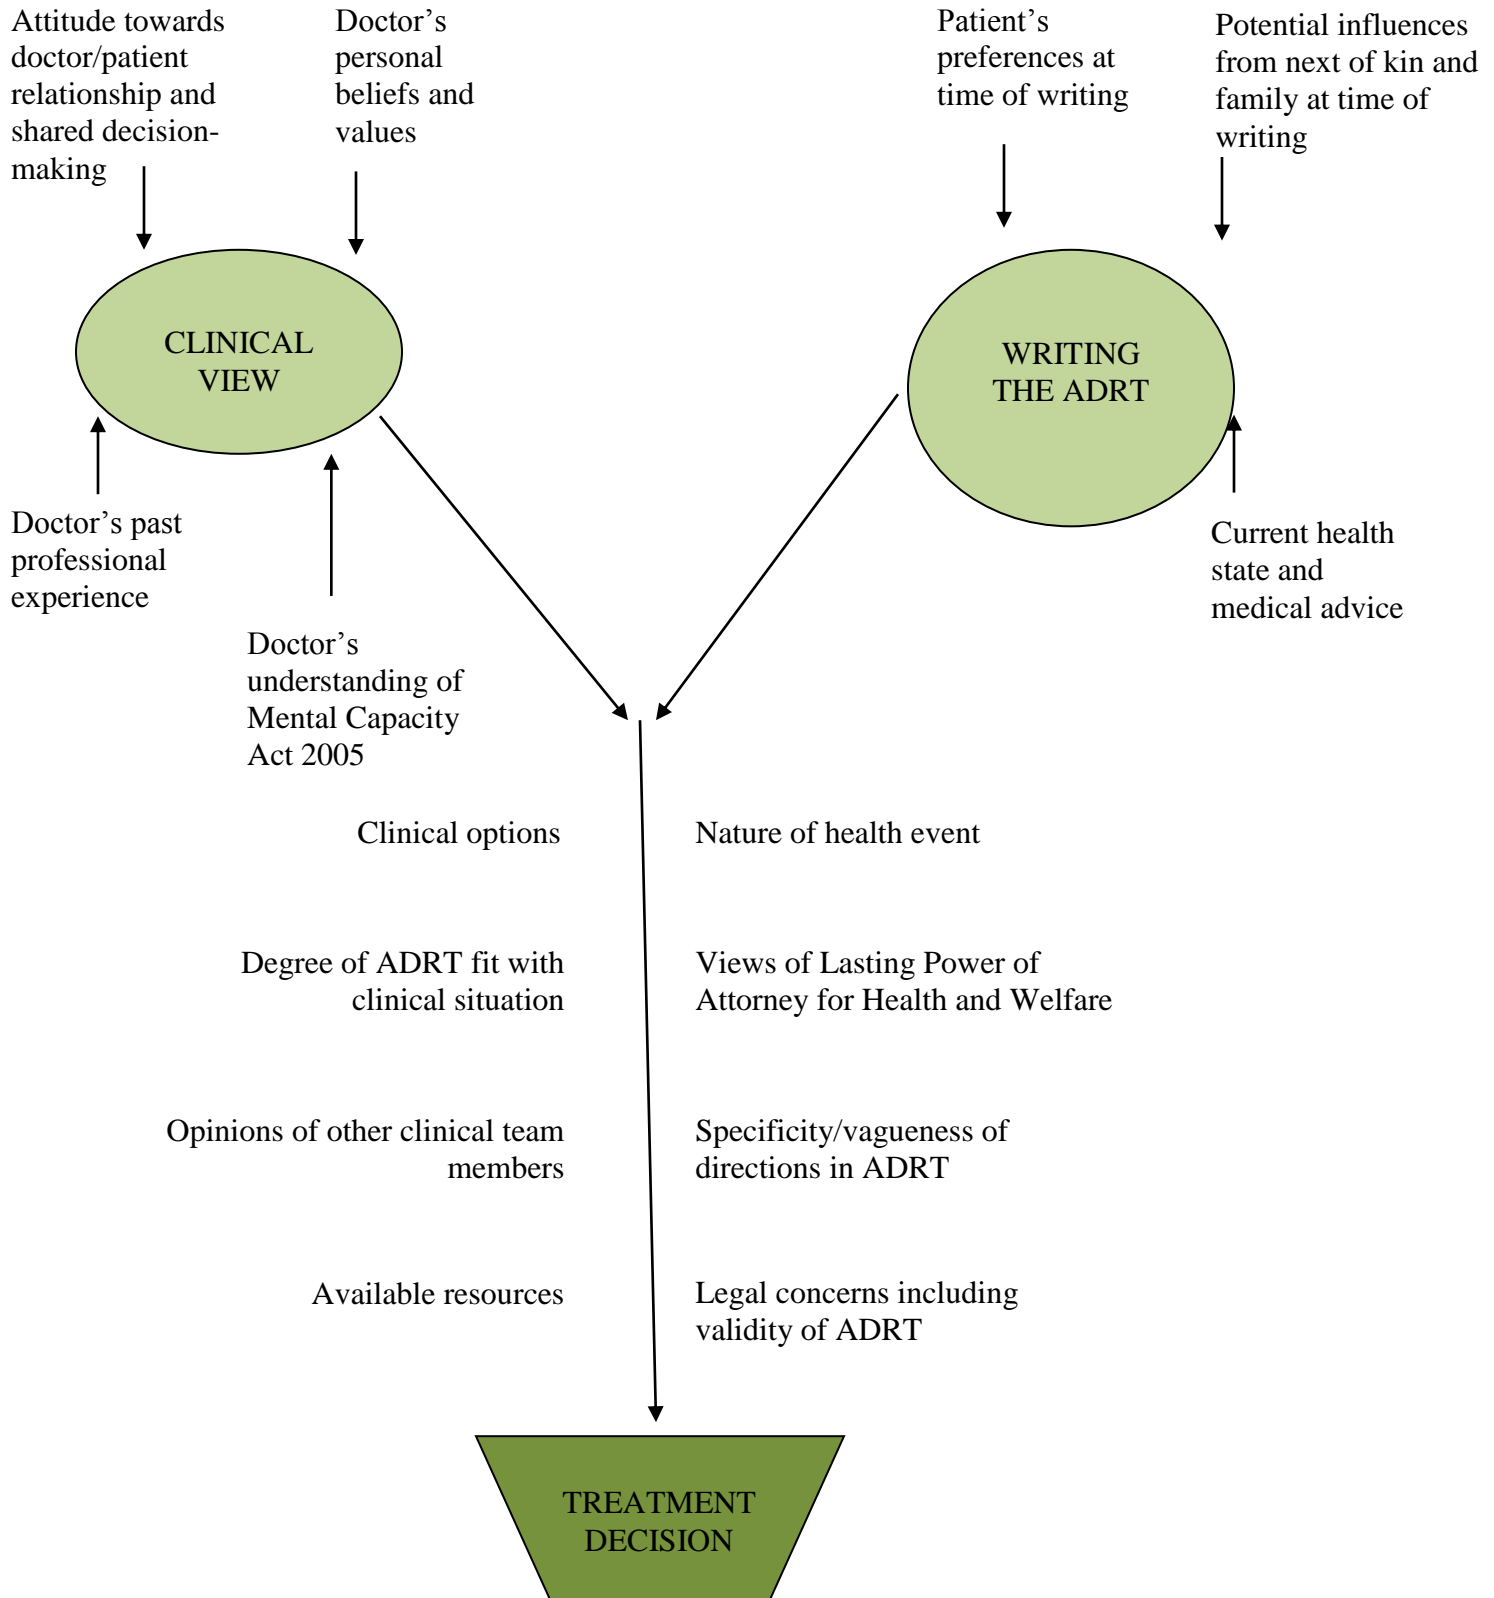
Attitude towards doctor/patient relationship and shared decision-making

Doctor’s personal beliefs and values

Patient’s preferences at time of writing

Potential influences from next of kin and family at time of writing

CLINICAL VIEW

WRITING THE ADRT

Doctor’s past professional experience

Doctor’s understanding of Mental Capacity Act 2005

Current health state and medical advice

Clinical options

Nature of health event

Degree of ADRT fit with clinical situation

Views of Lasting Power of Attorney for Health and Welfare

Opinions of other clinical team members

Specificity/vagueness of directions in ADRT

Available resources

Legal concerns including validity of ADRT

TREATMENT DECISION